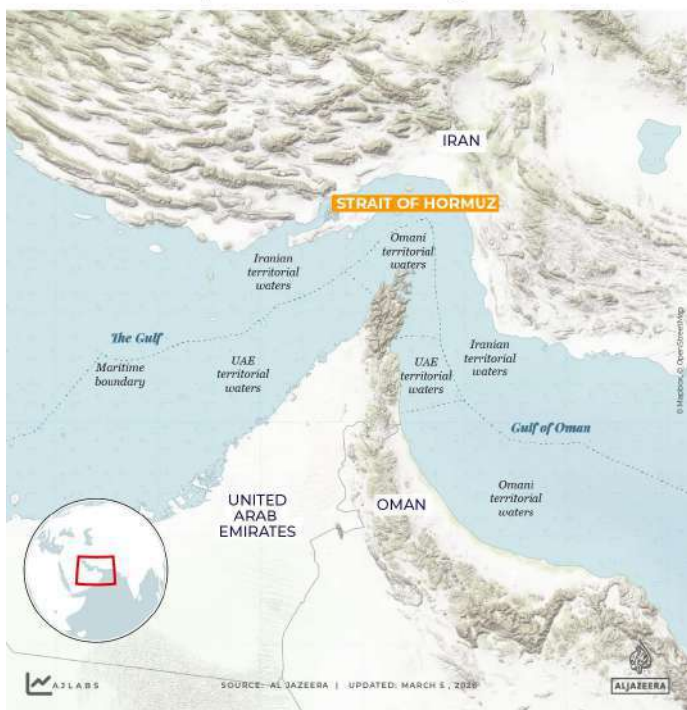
IRAN

STRAIT OF HORMUZ

Omani territorial waters

Iranian territorial waters

The Gulf

Maritime boundary

UAE territorial waters

UAE territorial waters

Iranian territorial waters

Gulf of Oman

Omani territorial waters

UNITED ARAB EMIRATES

OMAN

© Mapbox, © OpenStreetMap

AJLABS

SOURCE: AL JAZEERA | UPDATED: MARCH 5, 2026

ALJAZEERA